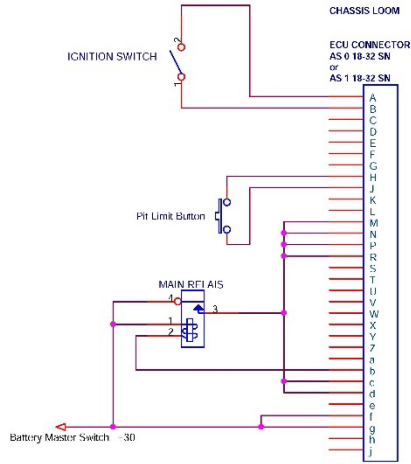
CHASSIS LOOM

ECU CONNECTOR
AS 0 18-32 SN
or
AS 1 18-32 SN

IGNITION SWITCH

2

1

A
B
C
D
E
F
G
H
J
K
L
M
N
P
R
S
T
U
V
W
X
Y
Z
a
b
c
d
e
f
g
h
j

Pit Limit Button

MAIN RELAIS

4

3

1

2

Battery Master Switch +30